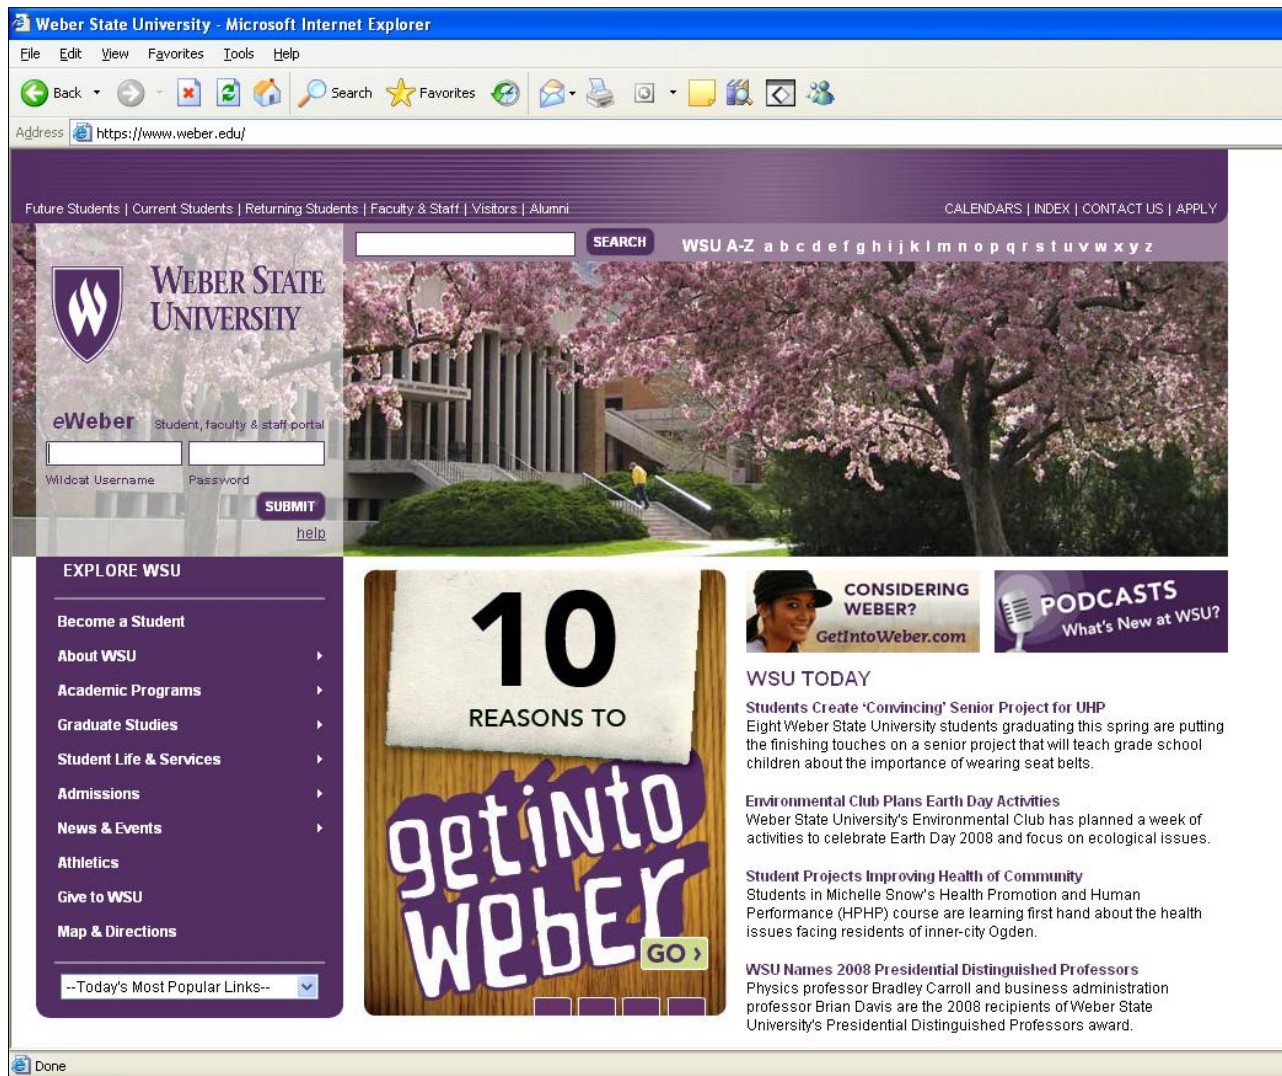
Weber State University - Microsoft Internet Explorer

File Edit View Favorites Tools Help

Back Search Favorites

Address https://www.weber.edu/

Future Students | Current Students | Returning Students | Faculty & Staff | Visitors | Alumni

CALENDARS | INDEX | CONTACT US | APPLY

SEARCH

WSU A-Z a b c d e f g h i j k l m n o p q r s t u v w x y z

WEBER STATE UNIVERSITY

eWeber Student, faculty & staff portal

Wildcat Username Password

SUBMIT

help

EXPLORE WSU

Become a Student

About WSU

Academic Programs

Graduate Studies

Student Life & Services

Admissions

News & Events

Athletics

Give to WSU

Map & Directions

--Today's Most Popular Links--

10

REASONS TO

get into weber

GO ›

CONSIDERING WEBER?

GetIntoWeber.com

PODCASTS

What's New at WSU?

WSU TODAY

Students Create 'Convincing' Senior Project for UHP

Eight Weber State University students graduating this spring are putting the finishing touches on a senior project that will teach grade school children about the importance of wearing seat belts.

Environmental Club Plans Earth Day Activities

Weber State University's Environmental Club has planned a week of activities to celebrate Earth Day 2008 and focus on ecological issues.

Student Projects Improving Health of Community

Students in Michelle Snow's Health Promotion and Human Performance (HPHP) course are learning first hand about the health issues facing residents of inner-city Ogden.

WSU Names 2008 Presidential Distinguished Professors

Physics professor Bradley Carroll and business administration professor Brian Davis are the 2008 recipients of Weber State University's Presidential Distinguished Professors award.

Done